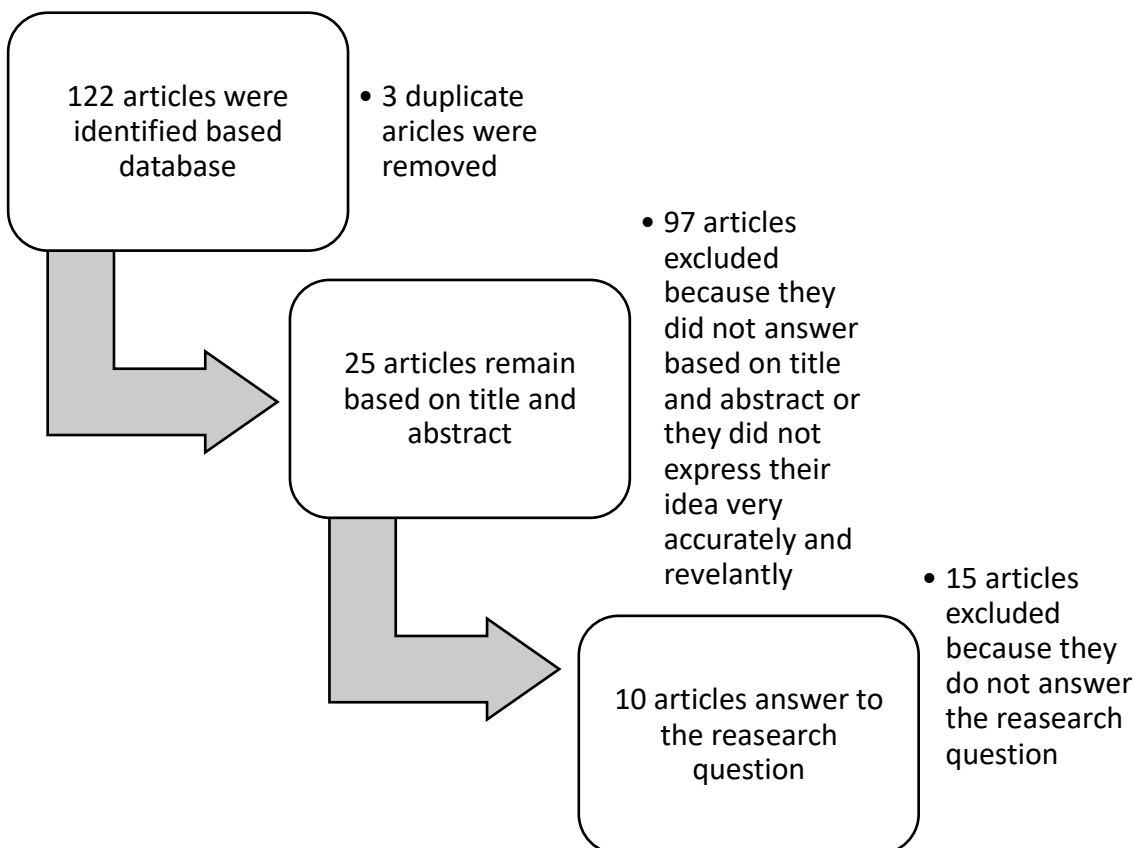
122 articles were identified based database

• 3 duplicate aricles were removed

• 97 articles excluded because they did not answer based on title and abstract or they did not express their idea very accurately and revelantly

25 articles remain based on title and abstract

• 15 articles excluded because they do not answer the reasearch question

10 articles answer to the reasearch question